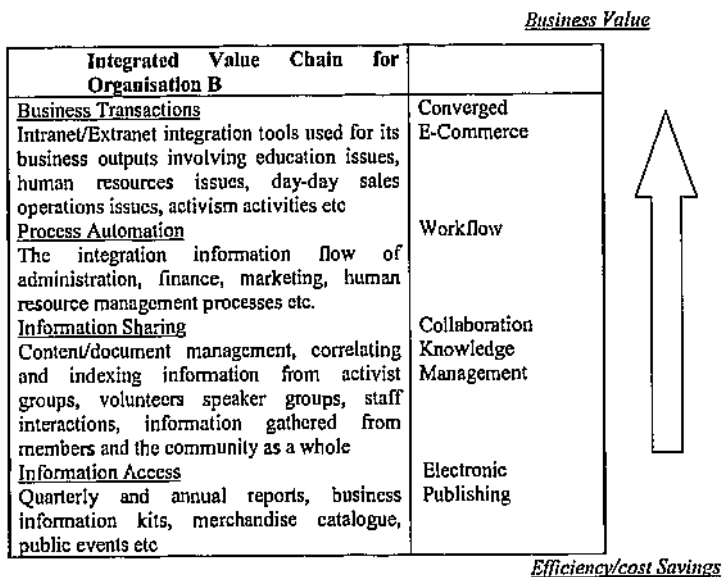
Business Value

| Integrated Value Chain for Organisation B | |
|---|---|
| Business Transactions<br>Intranet/Extranet integration tools used for its business outputs involving education issues, human resources issues, day-day sales operations issues, activism activities etc | Converged E-Commerce |
| Process Automation<br>The integration information flow of administration, finance, marketing, human resource management processes etc. | Workflow |
| Information Sharing<br>Content/document management, correlating and indexing information from activist groups, volunteers speaker groups, staff interactions, information gathered from members and the community as a whole | Collaboration Knowledge Management |
| Information Access<br>Quarterly and annual reports, business information kits, merchandise catalogue, public events etc | Electronic Publishing |

Efficiency/cost Savings